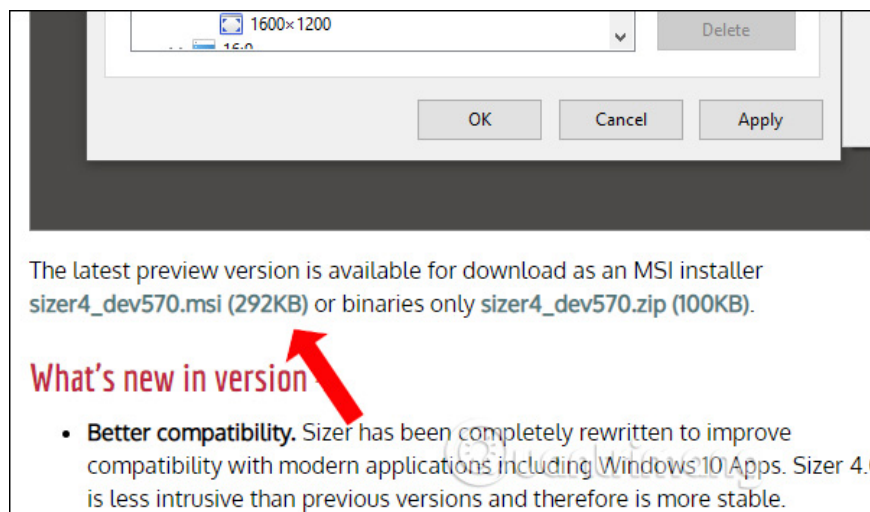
1600×1200

16:9

Delete

OK

Cancel

Apply

The latest preview version is available for download as an MSI installer sizer4_dev570.msi (292KB) or binaries only sizer4_dev570.zip (100KB).

What's new in version

• **Better compatibility.** Sizer has been completely rewritten to improve compatibility with modern applications including Windows 10 Apps. Sizer 4.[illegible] is less intrusive than previous versions and therefore is more stable.

Quantrimang